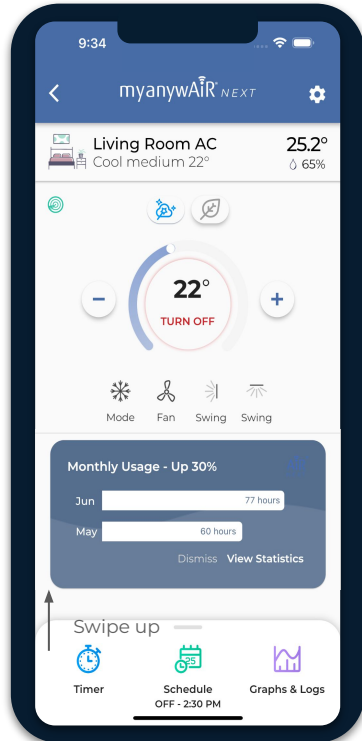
9:34

myanywAiR NEXT

Living Room AC
Cool medium 22°

25.2°
65%

22°
TURN OFF

Mode Fan Swing Swing

Monthly Usage - Up 30%

Jun 77 hours

May 60 hours

Dismiss View Statistics

Swipe up

Timer

25

Schedule
OFF - 2:30 PM

Graphs & Logs